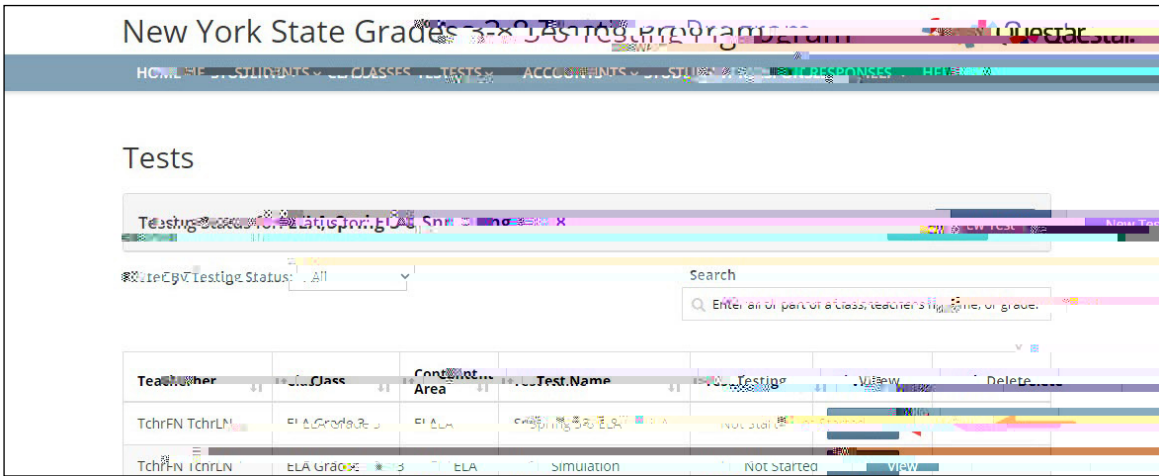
New York State Grades 3-8 Testing Program

Questar

HOME STUDENTS CLASSES TESTS ACCOUNTS STUDENT RESPONSES HELP

Tests

Testing Status for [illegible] ELA Spring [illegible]

New Test

CBT Testing Status: All

Search

Enter all or part of a class, teacher's name, or grade.

| Teacher | Class | Content Area | Test Name | Testing | View | Delete |
|---|---|---|---|---|---|---|
| TchrFN TchrLN | ELA Grade 3 | ELA | Spring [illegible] ELA | Not Started | | |
| TchrFN TchrLN | ELA Grade 3 | ELA | Simulation | Not Started | View | |